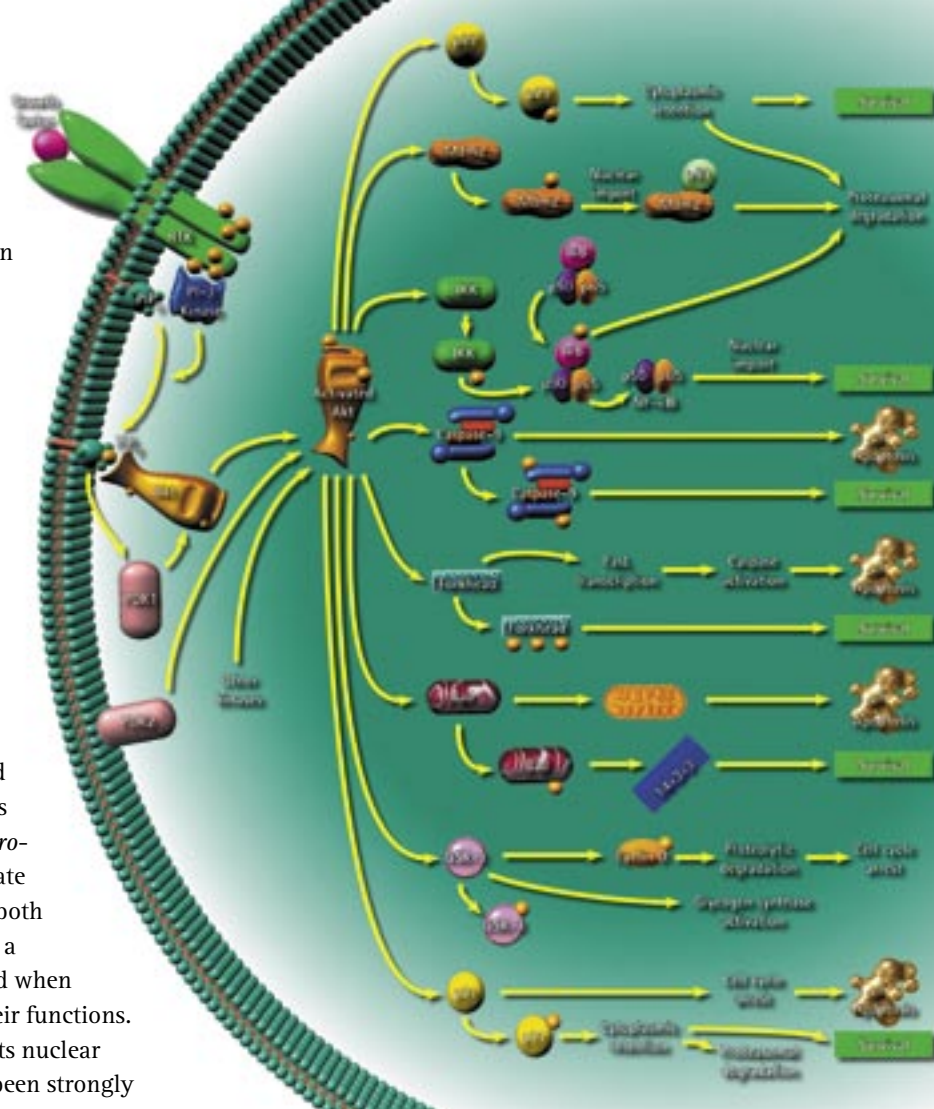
n

d
s
ro-
ate
both
a
d when
eir functions.
ts nuclear
been strongly

Growth Factor
RTK
PI3 Kinase
PIP3
Activated Akt
PDK1
PDK2
Other Kinases
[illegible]
Cytoplasmic retention
Survival
Proteasomal degradation
Mdm2
Nuclear import
IKK
IKK
NF-κB
Nuclear import
Survival
Caspase-9
Apoptosis
Caspase-9
Survival
Forkhead
FasL transcription
Caspase activation
Apoptosis
Forkhead
Survival
BAD
Apoptosis
BAD
14-3-3
Survival
GSK3
Cyclin D
Proteolytic degradation
Cell cycle arrest
Glycogen synthase activation
GSK3
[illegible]
Cell cycle arrest
Apoptosis
Cytoplasmic retention
Proteasomal degradation
Survival